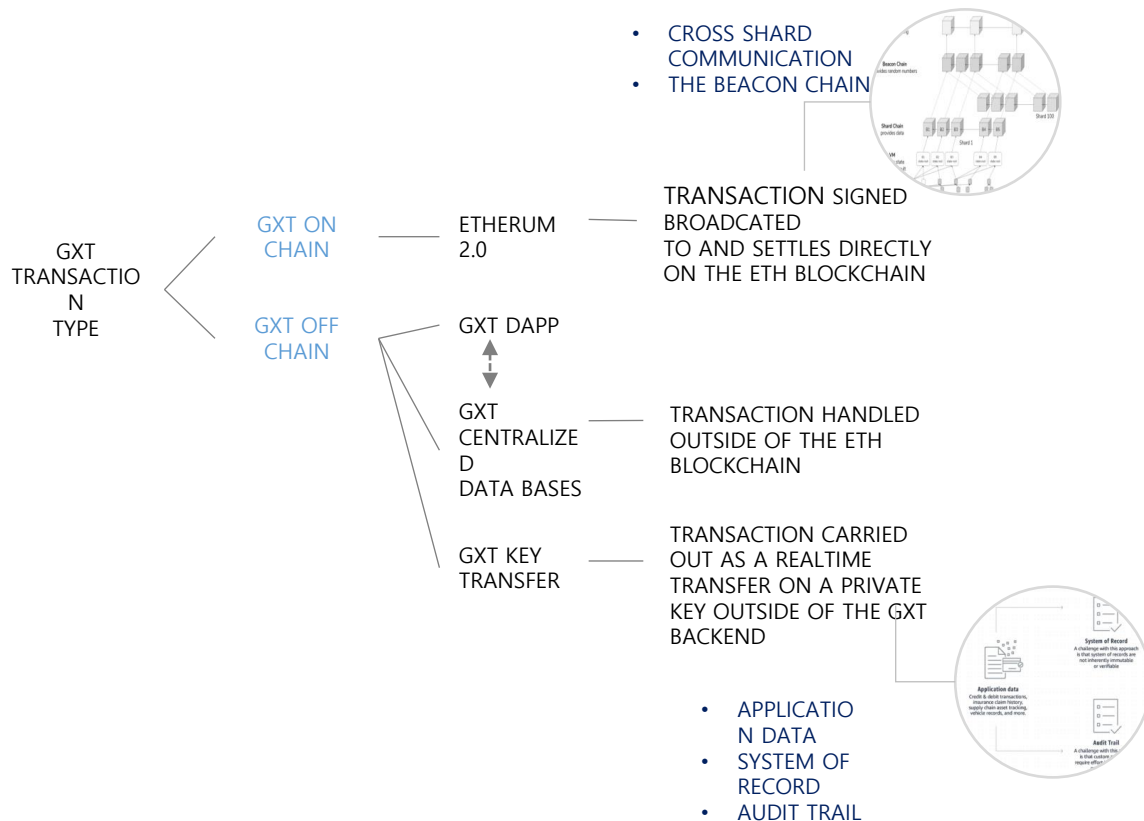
• CROSS SHARD COMMUNICATION
• THE BEACON CHAIN

Beacon Chain
Shard Chain provides data
Shard 1
Shard 100

GXT TRANSACTION TYPE

GXT ON CHAIN

ETHERUM 2.0

TRANSACTION SIGNED BROADCATED TO AND SETTLES DIRECTLY ON THE ETH BLOCKCHAIN

GXT OFF CHAIN

GXT DAPP

GXT CENTRALIZED DATA BASES

TRANSACTION HANDLED OUTSIDE OF THE ETH BLOCKCHAIN

GXT KEY TRANSFER

TRANSACTION CARRIED OUT AS A REALTIME TRANSFER ON A PRIVATE KEY OUTSIDE OF THE GXT BACKEND

System of Record
A challenge with this approach is that system of records are not inherently immutable or verifiable.

Application data
Credit & debit transactions, insurance claim history, supply chain asset tracking, vehicle records, and more.

Audit Trail
A challenge with this is that custom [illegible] require effort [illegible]

• APPLICATION DATA
• SYSTEM OF RECORD
• AUDIT TRAIL